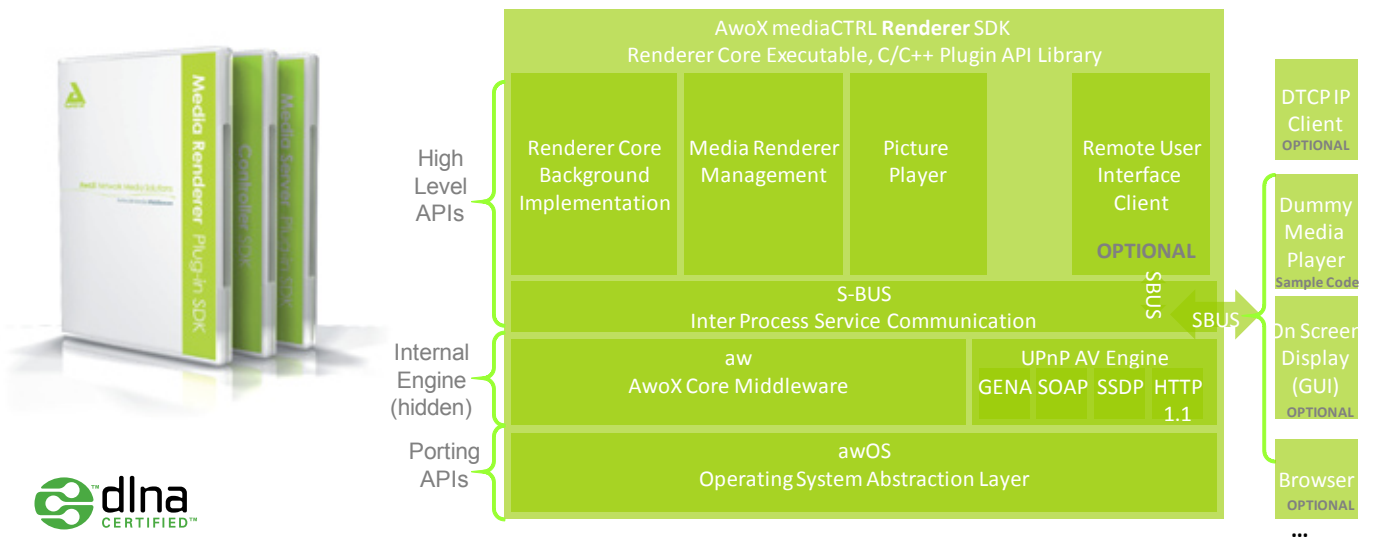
Media Renderer Plug-in SDK

Controller SDK

Media Server Plug-in SDK

AwoX Network Media Solutions

dlna CERTIFIED™

AwoX mediaCTRL **Renderer** SDK
Renderer Core Executable, C/C++ Plugin API Library

High Level APIs

Renderer Core Background Implementation

Media Renderer Management

Picture Player

Remote User Interface Client
OPTIONAL

SBUS

S-BUS
Inter Process Service Communication

Internal Engine (hidden)

aw
AwoX Core Middleware

UPnP AV Engine
GENA SOAP SSDP HTTP 1.1

Porting APIs

awOS
Operating System Abstraction Layer

DTCP IP Client
OPTIONAL

SBUS

Dummy Media Player
Sample Code

On Screen Display (GUI)
OPTIONAL

Browser
OPTIONAL

…